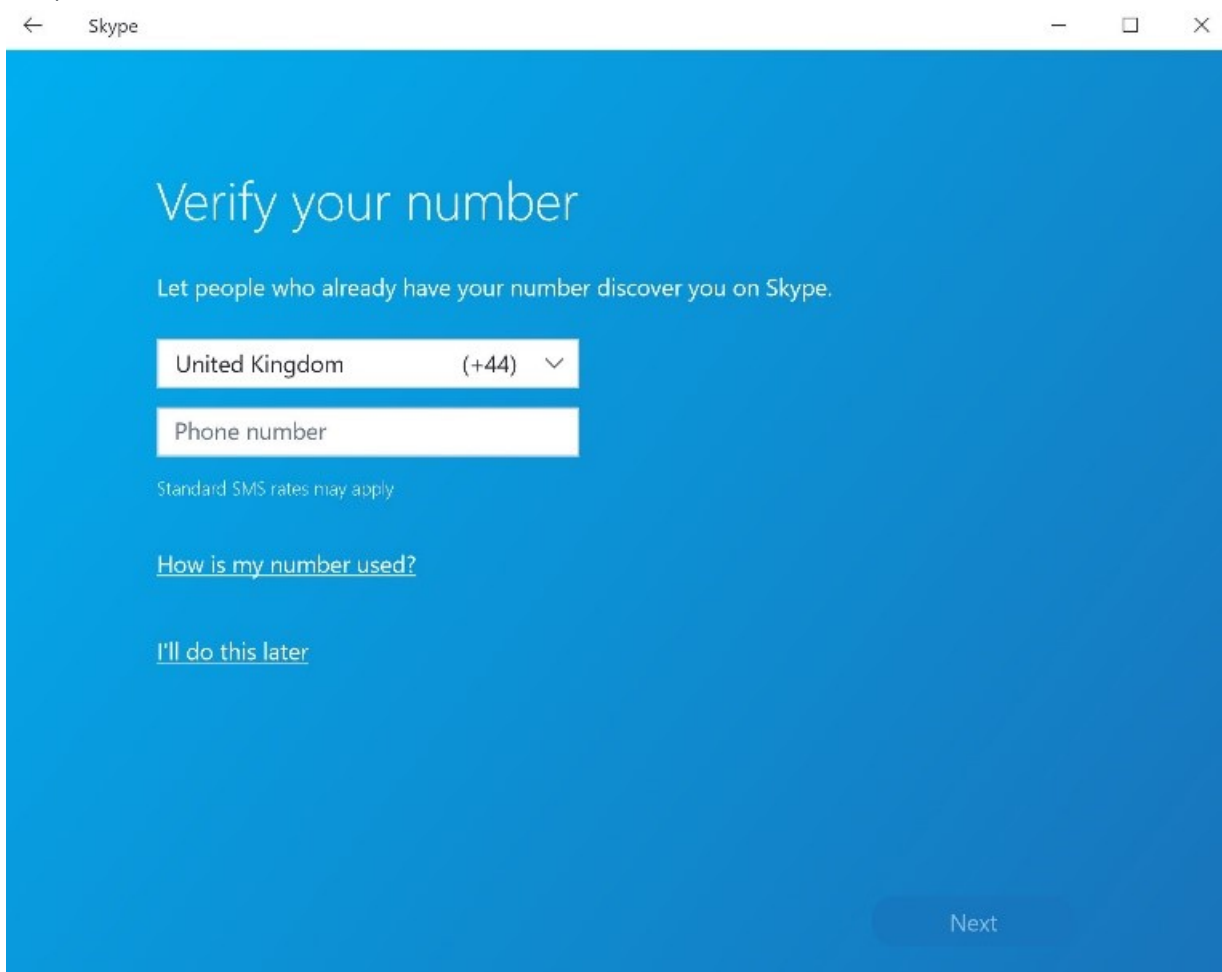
Skype

Verify your number

Let people who already have your number discover you on Skype.

United Kingdom (+44)

Phone number

Standard SMS rates may apply

How is my number used?

I'll do this later

Next